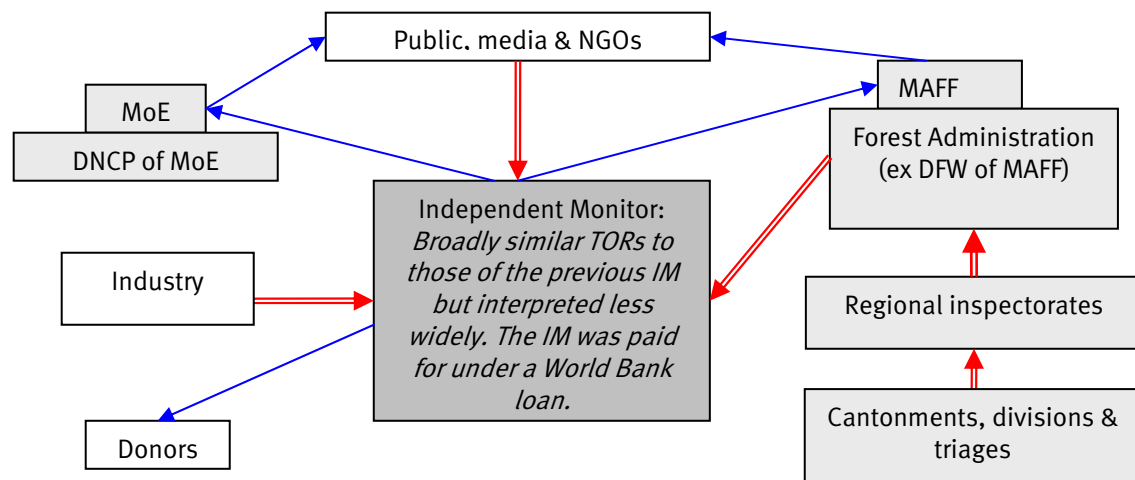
Public, media & NGOs

MoE

DNCP of MoE

MAFF

Forest Administration (ex DFW of MAFF)

Independent Monitor: *Broadly similar TORs to those of the previous IM but interpreted less widely. The IM was paid for under a World Bank loan.*

Industry

Regional inspectorates

Donors

Cantonments, divisions & triages